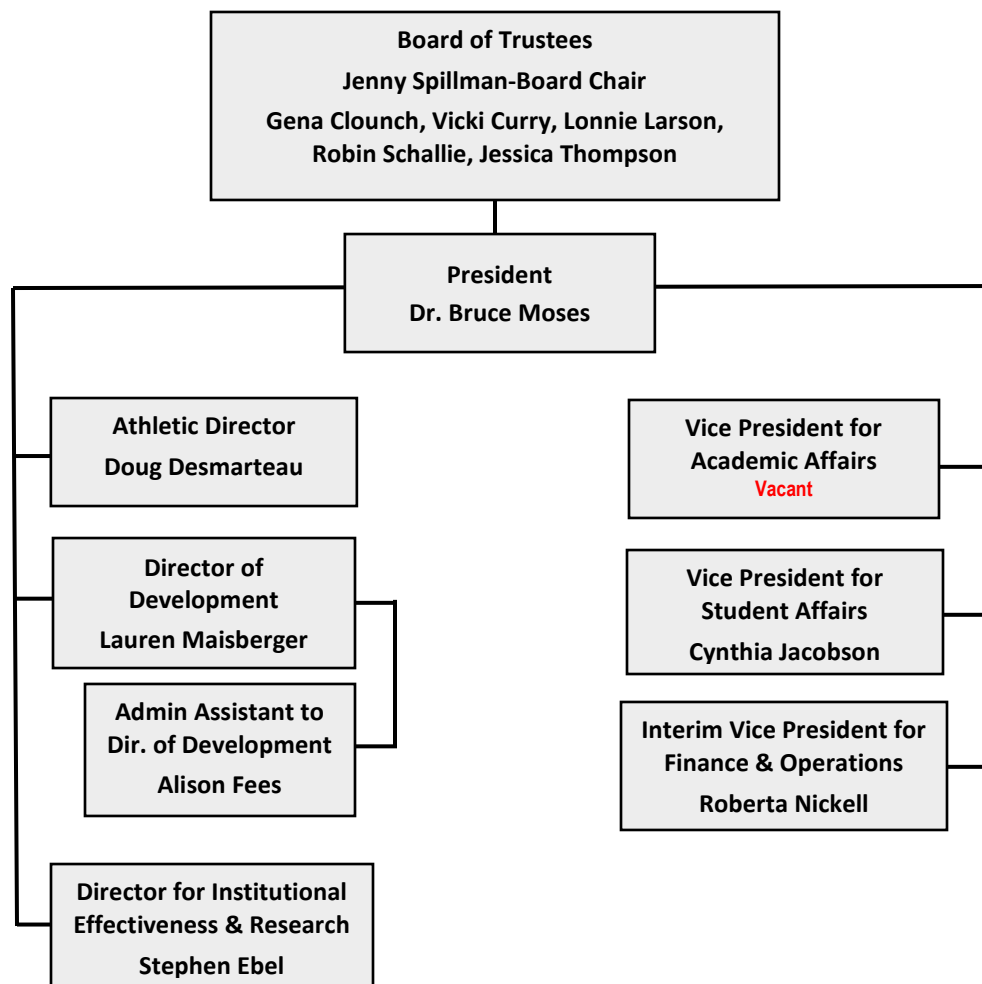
Board of Trustees
Jenny Spillman-Board Chair
Gena Clounch, Vicki Curry, Lonnie Larson, Robin Schallie, Jessica Thompson

President
Dr. Bruce Moses

Athletic Director
Doug Desmarteau

Director of Development
Lauren Maisberger

Admin Assistant to Dir. of Development
Alison Fees

Director for Institutional Effectiveness & Research
Stephen Ebel

Vice President for Academic Affairs
Vacant

Vice President for Student Affairs
Cynthia Jacobson

Interim Vice President for Finance & Operations
Roberta Nickell